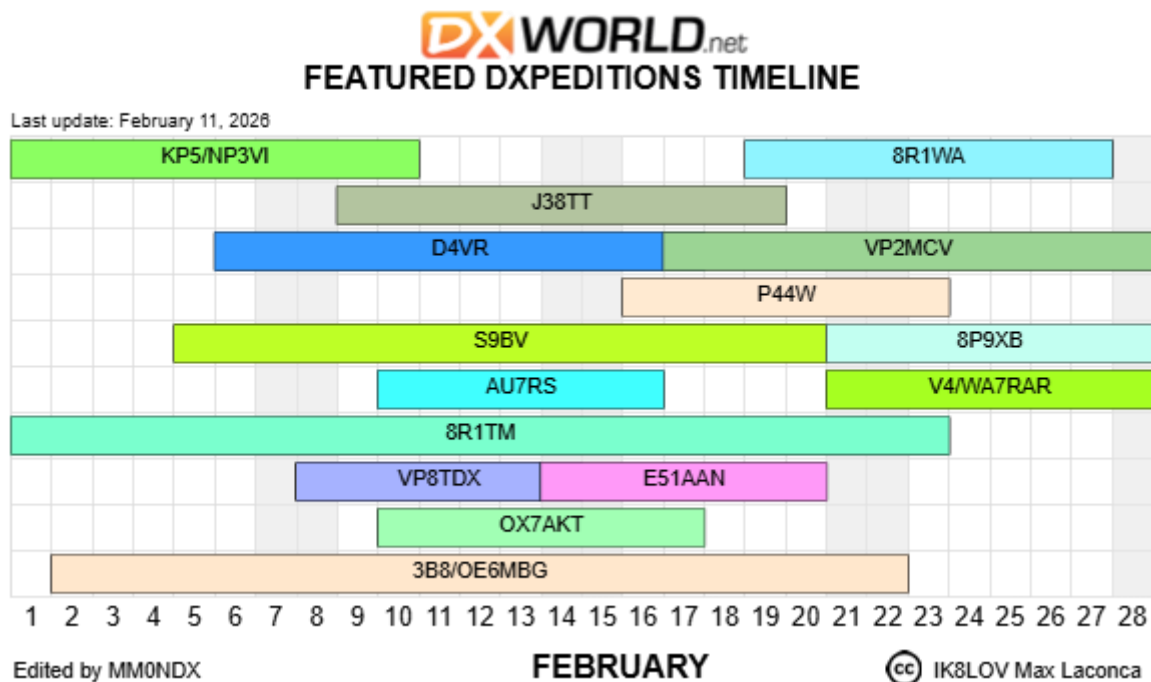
DXWORLD.net
FEATURED DXPEDITIONS TIMELINE

Last update: February 11, 2026

KP5/NP3VI
8R1WA
J38TT
D4VR
VP2MCV
P44W
S9BV
8P9XB
AU7RS
V4/WA7RAR
8R1TM
VP8TDX
E51AAN
OX7AKT
3B8/OE6MBG

1 2 3 4 5 6 7 8 9 10 11 12 13 14 15 16 17 18 19 20 21 22 23 24 25 26 27 28

Edited by MM0NDX
FEBRUARY
cc IK8LOV Max Laconca